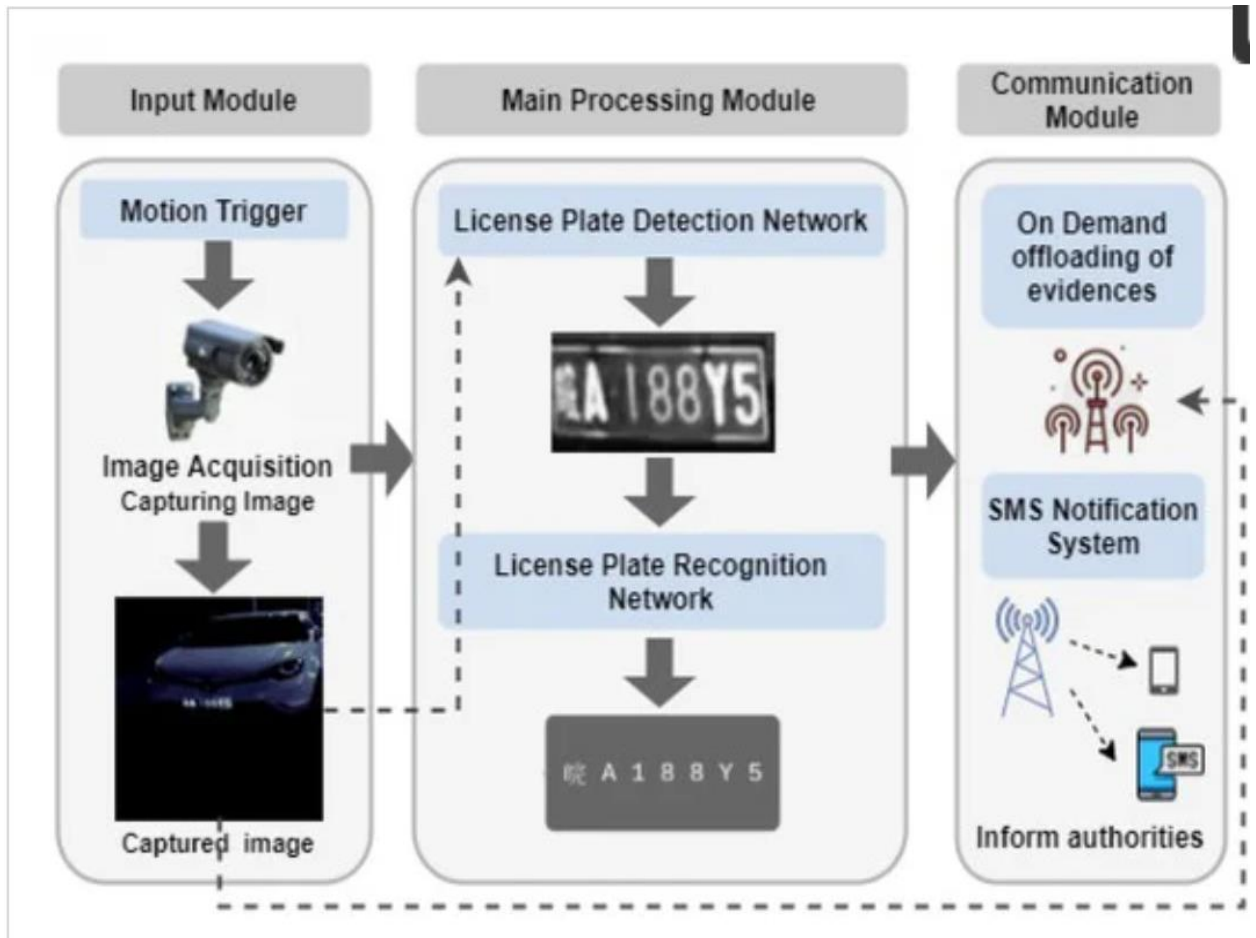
Input Module

Motion Trigger

Image Acquisition
Capturing Image

Captured image

Main Processing Module

License Plate Detection Network

皖A 188Y5

License Plate Recognition Network

皖 A 1 8 8 Y 5

Communication Module

On Demand offloading of evidences

SMS Notification System

SMS

Inform authorities